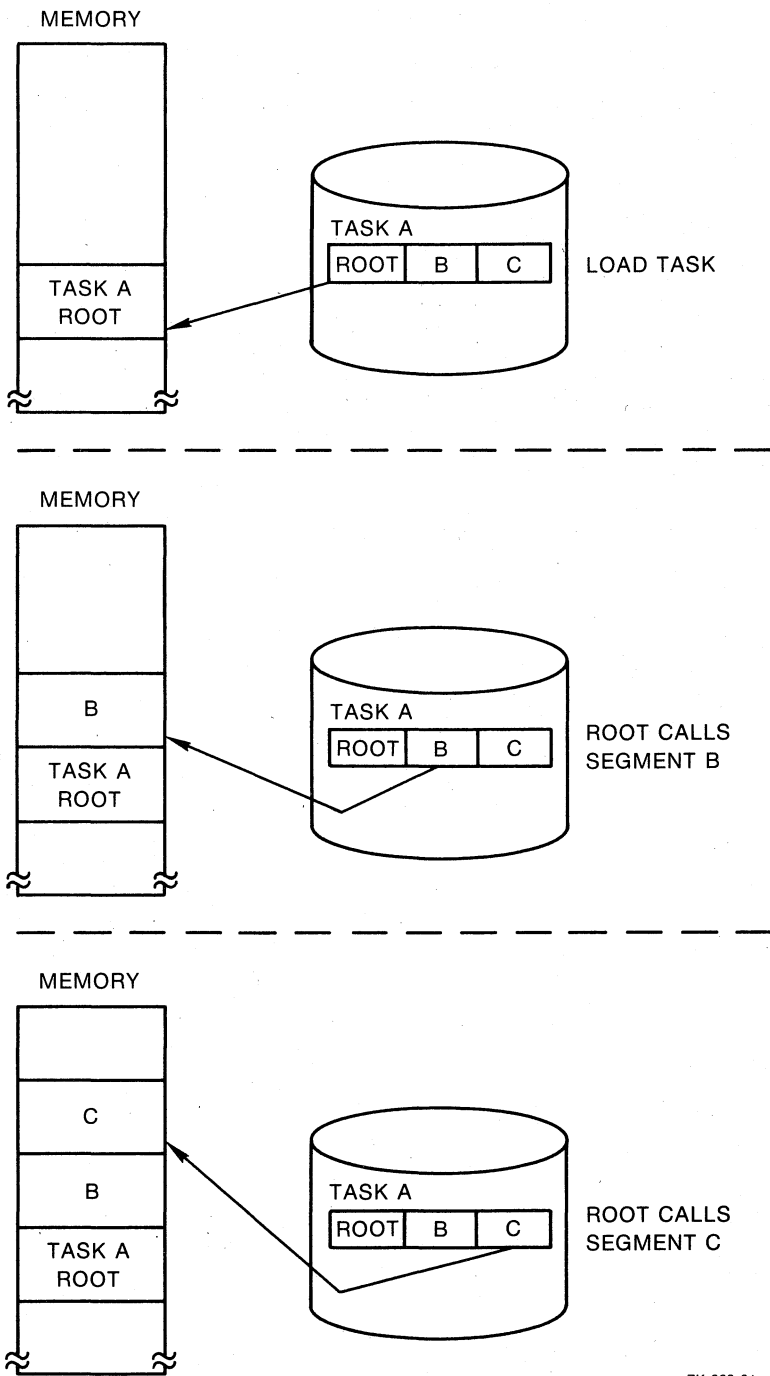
MEMORY

TASK A
ROOT

TASK A

| ROOT | B | C |
|---|---|---|

LOAD TASK

MEMORY

B

TASK A
ROOT

TASK A

| ROOT | B | C |
|---|---|---|

ROOT CALLS SEGMENT B

MEMORY

C

B

TASK A
ROOT

TASK A

| ROOT | B | C |
|---|---|---|

ROOT CALLS SEGMENT C

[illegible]